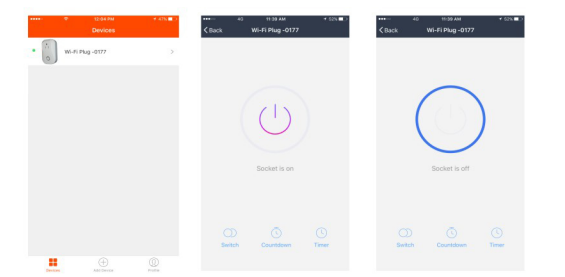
10:54 PM
Devices
Wi-Fi Plug -0177
Devices
Add Device
Profile

4G 11:38 AM 52%
Back
Wi-Fi Plug -0177
Socket is on
Switch
Countdown
Timer

4G 11:39 AM 52%
Back
Wi-Fi Plug -0177
Socket is off
Switch
Countdown
Timer